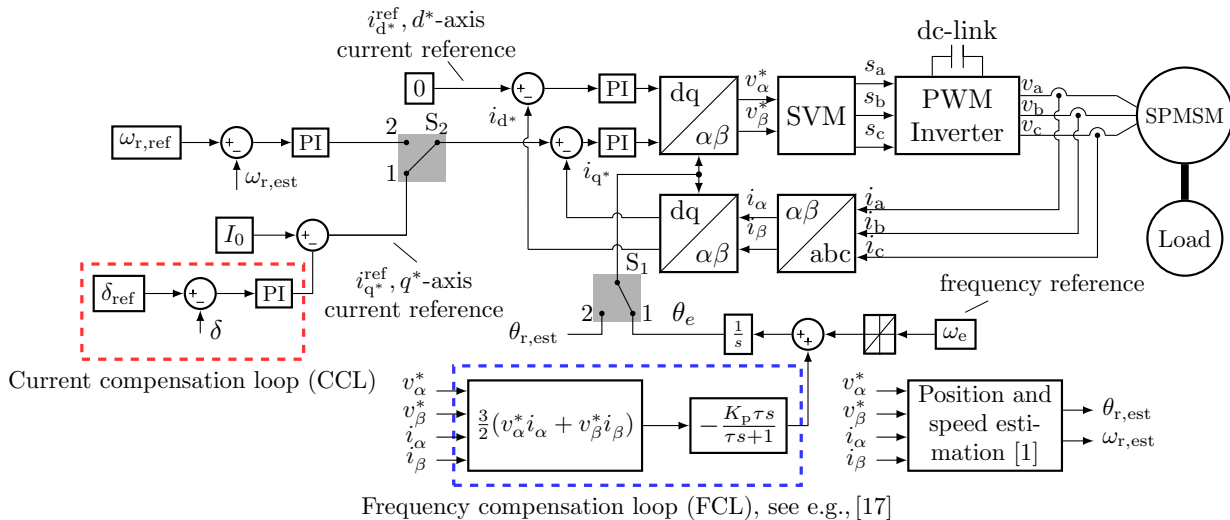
$i_{d^*}^{\mathrm{ref}}$, $d^*$-axis current reference

dc-link

0

$+$ $-$

PI

dq

$\alpha\beta$

$v_\alpha^*$

$v_\beta^*$

SVM

$s_a$

$s_b$

$s_c$

PWM Inverter

$v_a$

$v_b$

$v_c$

SPMSM

$\omega_{\mathrm{r,ref}}$

$+$ $-$

PI

2

$S_2$

$i_{d^*}$

$+$ $-$

PI

$\omega_{\mathrm{r,est}}$

1

$i_{q^*}$

$i_\alpha$

$i_\beta$

dq

$\alpha\beta$

$\alpha\beta$

abc

$i_a$

$i_b$

$i_c$

Load

$I_0$

$+$ $-$

$i_{q^*}^{\mathrm{ref}}$, $q^*$-axis current reference

$S_1$

$\delta_{\mathrm{ref}}$

$+$ $-$

PI

$\delta$

frequency reference

2

1

$\theta_e$

$\theta_{\mathrm{r,est}}$

$\frac{1}{s}$

$+$ $+$

$\omega_e$

Current compensation loop (CCL)

$v_\alpha^*$

$v_\beta^*$

$i_\alpha$

$i_\beta$

$\frac{3}{2}(v_\alpha^* i_\alpha + v_\beta^* i_\beta)$

$-\frac{K_p \tau s}{\tau s+1}$

$v_\alpha^*$

$v_\beta^*$

$i_\alpha$

$i_\beta$

Position and speed estimation [1]

$\theta_{\mathrm{r,est}}$

$\omega_{\mathrm{r,est}}$

Frequency compensation loop (FCL), see e.g., [17]